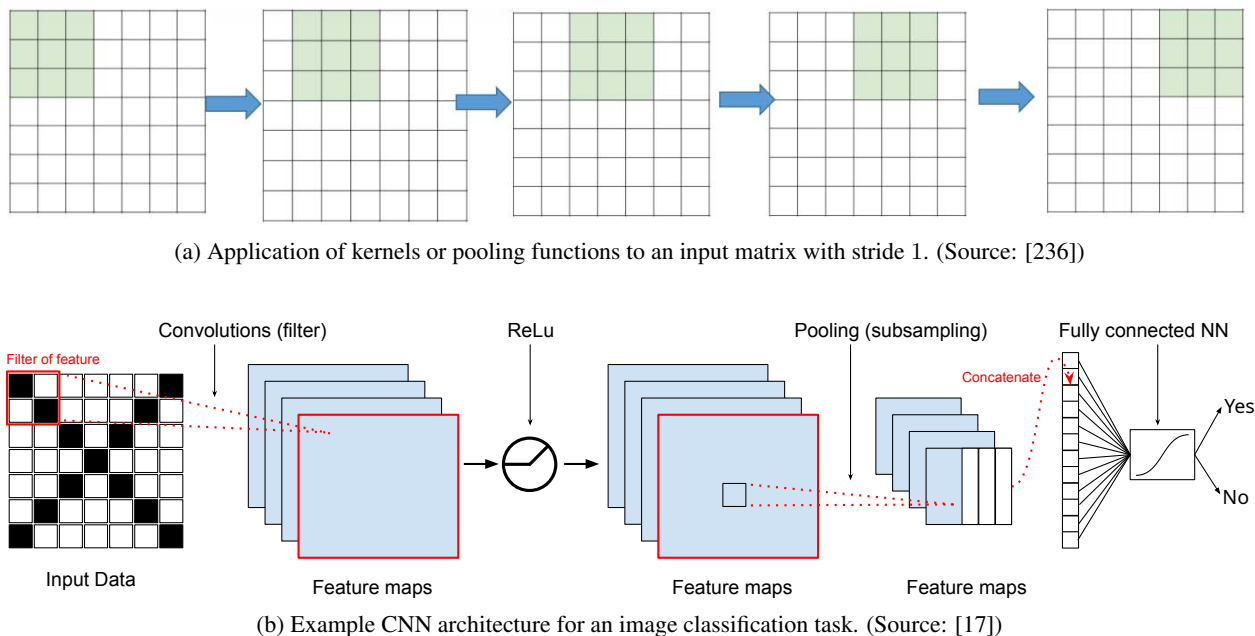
(a) Application of kernels or pooling functions to an input matrix with stride 1. (Source: [236])

Convolutions (filter)

Filter of feature

ReLu

Pooling (subsampling)

Fully connected NN

Concatenate

Yes

No

Input Data

Feature maps

Feature maps

Feature maps

(b) Example CNN architecture for an image classification task. (Source: [17])